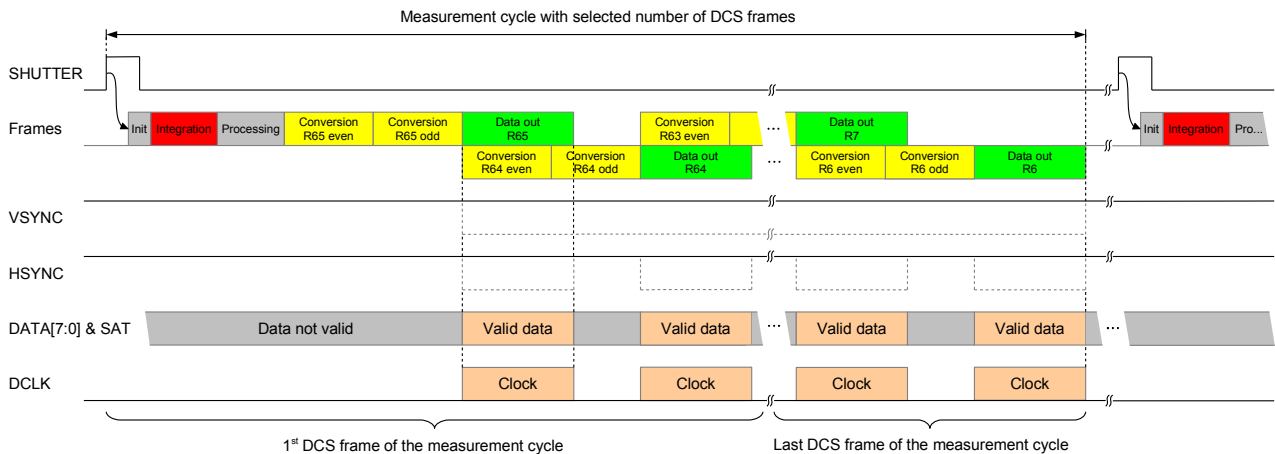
Measurement cycle with selected number of DCS frames

SHUTTER

Frames

Init

Integration

Processing

Conversion R65 even

Conversion R65 odd

Data out R65

Conversion R63 even

...

Data out R7

Init

Integration

Pro...

Conversion R64 even

Conversion R64 odd

Data out R64

...

Conversion R6 even

Conversion R6 odd

Data out R6

VSYNC

HSYNC

DATA[7:0] & SAT

Data not valid

Valid data

Valid data

...

Valid data

Valid data

...

DCLK

Clock

Clock

Clock

Clock

1$^{st}$ DCS frame of the measurement cycle

Last DCS frame of the measurement cycle